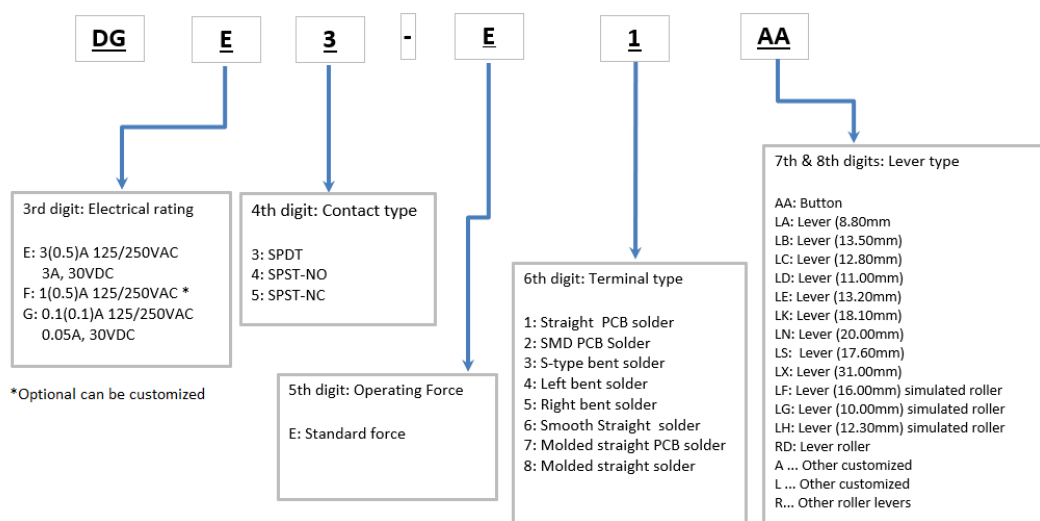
DG E 3 - E 1 AA

3rd digit: Electrical rating

E: 3(0.5)A 125/250VAC
3A, 30VDC
F: 1(0.5)A 125/250VAC *
G: 0.1(0.1)A 125/250VAC
0.05A, 30VDC

*Optional can be customized

4th digit: Contact type

3: SPDT
4: SPST-NO
5: SPST-NC

5th digit: Operating Force

E: Standard force

6th digit: Terminal type

1: Straight PCB solder
2: SMD PCB Solder
3: S-type bent solder
4: Left bent solder
5: Right bent solder
6: Smooth Straight solder
7: Molded straight PCB solder
8: Molded straight solder

7th & 8th digits: Lever type

AA: Button
LA: Lever (8.80mm
LB: Lever (13.50mm)
LC: Lever (12.80mm)
LD: Lever (11.00mm)
LE: Lever (13.20mm)
LK: Lever (18.10mm)
LN: Lever (20.00mm)
LS: Lever (17.60mm)
LX: Lever (31.00mm)
LF: Lever (16.00mm) simulated roller
LG: Lever (10.00mm) simulated roller
LH: Lever (12.30mm) simulated roller
RD: Lever roller
A ... Other customized
L ... Other customized
R... Other roller levers